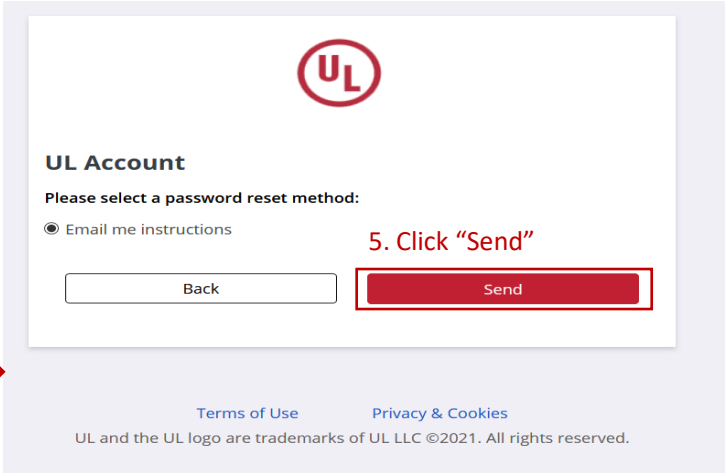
UL

UL Account

Please select a password reset method:

Email me instructions

5. Click “Send”

Back

Send

Terms of Use

Privacy & Cookies

UL and the UL logo are trademarks of UL LLC ©2021. All rights reserved.